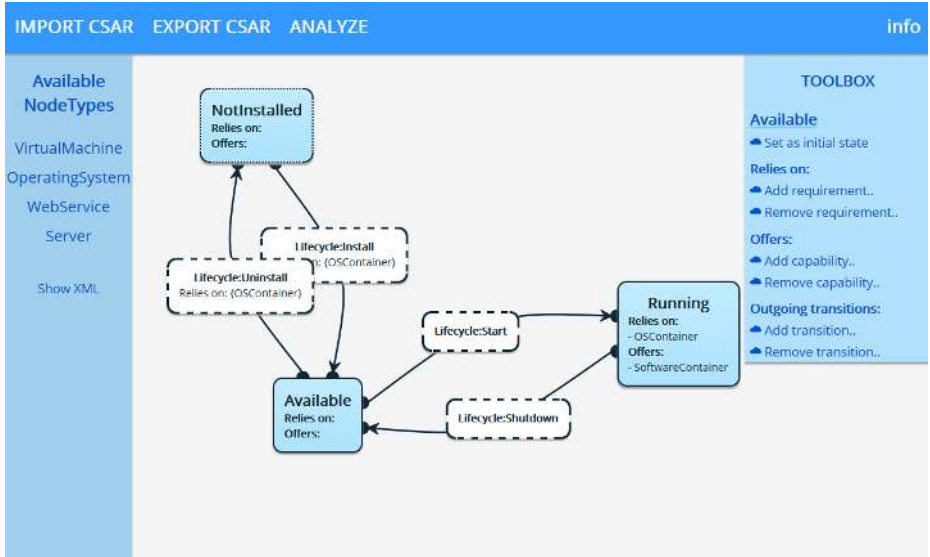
IMPORT CSAR EXPORT CSAR ANALYZE

info

Available NodeTypes

VirtualMachine

OperatingSystem

WebService

Server

Show XML

NotInstalled
Relies on:
Offers:

Lifecycle:Install
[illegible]n: (OSContainer)

Lifecycle:Uninstall
Relies on: (OSContainer)

Lifecycle:Start

Running
Relies on:
- OSContainer
Offers:
- SoftwareContainer

Available
Relies on:
Offers:

Lifecycle:Shutdown

TOOLBOX

Available

Set as initial state

Relies on:

Add requirement..

Remove requirement..

Offers:

Add capability..

Remove capability..

Outgoing transitions:

Add transition..

Remove transition..